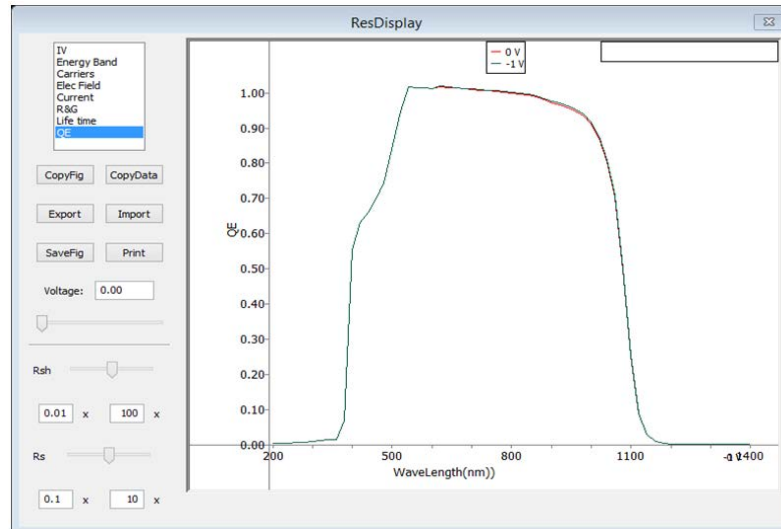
ResDisplay

IV
Energy Band
Carriers
Elec Field
Current
R&G
Life time
QE

CopyFig CopyData

Export Import

SaveFig Print

Voltage: 0.00

Rsh

0.01 x 100 x

Rs

0.1 x 10 x

0 V
-1 V

QE

1.00
0.90
0.80
0.70
0.60
0.50
0.40
0.30
0.20
0.10
0.00

200 500 800 1100 1400

WaveLength(nm))

-0.1